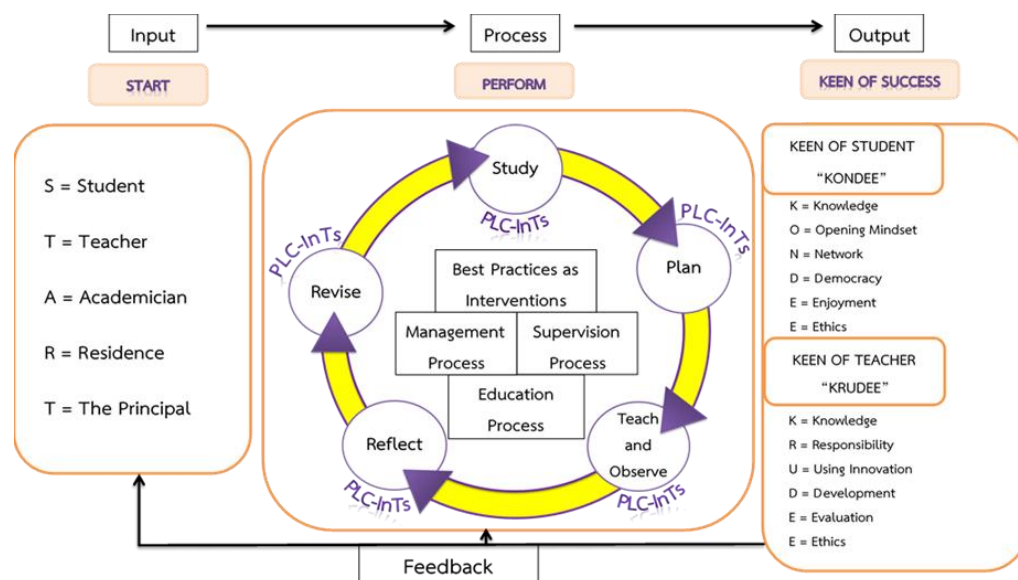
Input

Process

Output

START

PERFORM

KEEN OF SUCCESS

S = Student

T = Teacher

A = Academician

R = Residence

T = The Principal

Study

PLC-InTs

PLC-InTs

Plan

PLC-InTs

Revise

Best Practices as Interventions

Management Process

Supervision Process

Education Process

Reflect

Teach and Observe

PLC-InTs

PLC-InTs

KEEN OF STUDENT "KONDEE"

K = Knowledge
O = Opening Mindset
N = Network
D = Democracy
E = Enjoyment
E = Ethics

KEEN OF TEACHER "KRUDEE"

K = Knowledge
R = Responsibility
U = Using Innovation
D = Development
E = Evaluation
E = Ethics

Feedback